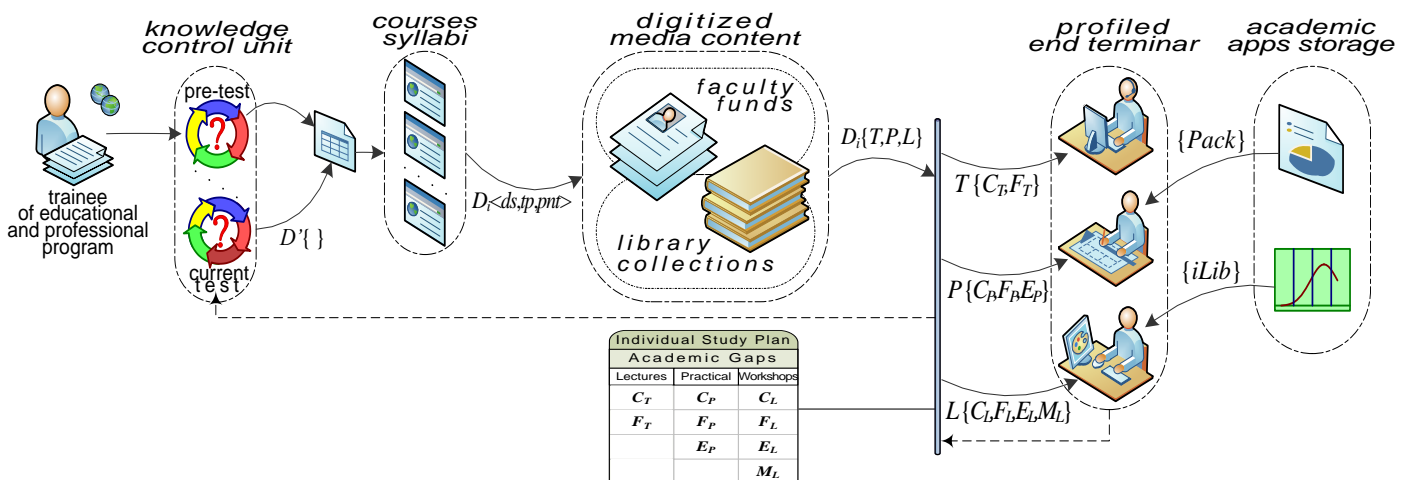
trainee of educational and professional program

knowledge control unit

pre-test

current test

$D'\{\ \}$

courses syllabi

$D_i$<ds,tp,pnt>

digitized media content

faculty funds

library collections

$D_i\{T,P,L\}$

$T\{C_T,F_T\}$

$P\{C_P,F_P,E_P\}$

$L\{C_L,F_L,E_L,M_L\}$

profiled end terminar

academic apps storage

$\{Pack\}$

$\{iLib\}$

Individual Study Plan

Academic Gaps

| Lectures | Practical | Workshops |
|---|---|---|
| $C_T$ | $C_P$ | $C_L$ |
| $F_T$ | $F_P$ | $F_L$ |
| | $E_P$ | $E_L$ |
| | | $M_L$ |